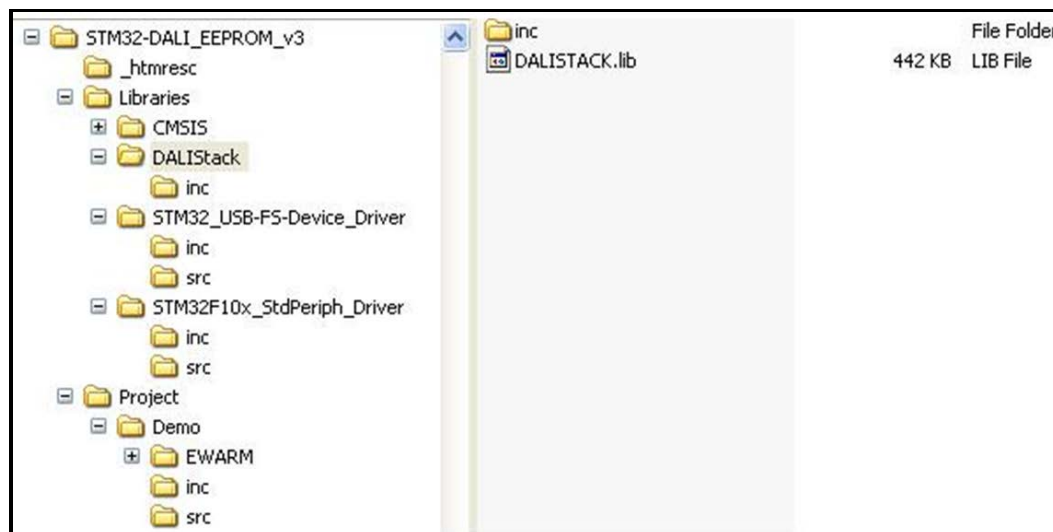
STM32-DALI_EEPROM_v3
_htmresc
Libraries
CMSIS
DALIStack
inc
STM32_USB-FS-Device_Driver
inc
src
STM32F10x_StdPeriph_Driver
inc
src
Project
Demo
EWARM
inc
src

| | | |
|---|---|---|
| inc | | File Folder |
| DALISTACK.lib | 442 KB | LIB File |